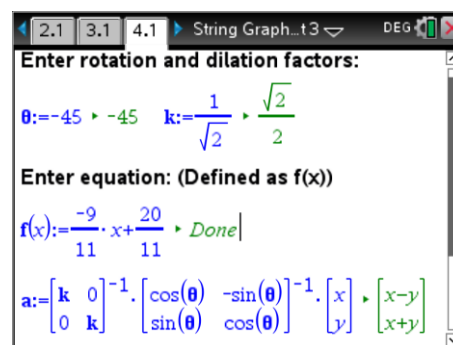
2.1 3.1 4.1 String Graph...t3 DEG

Enter rotation and dilation factors:

$\theta:=-45$ ▸ $-45$ $k:=\frac{1}{\sqrt{2}}$ ▸ $\frac{\sqrt{2}}{2}$

Enter equation: (Defined as f(x))

$f(x):=\frac{-9}{11}\cdot x+\frac{20}{11}$ ▸ Done

$a:=\begin{bmatrix} k & 0 \\ 0 & k \end{bmatrix}^{-1}\cdot\begin{bmatrix} \cos(\theta) & -\sin(\theta) \\ \sin(\theta) & \cos(\theta) \end{bmatrix}^{-1}\cdot\begin{bmatrix} x \\ y \end{bmatrix}$ ▸ $\begin{bmatrix} x-y \\ x+y \end{bmatrix}$